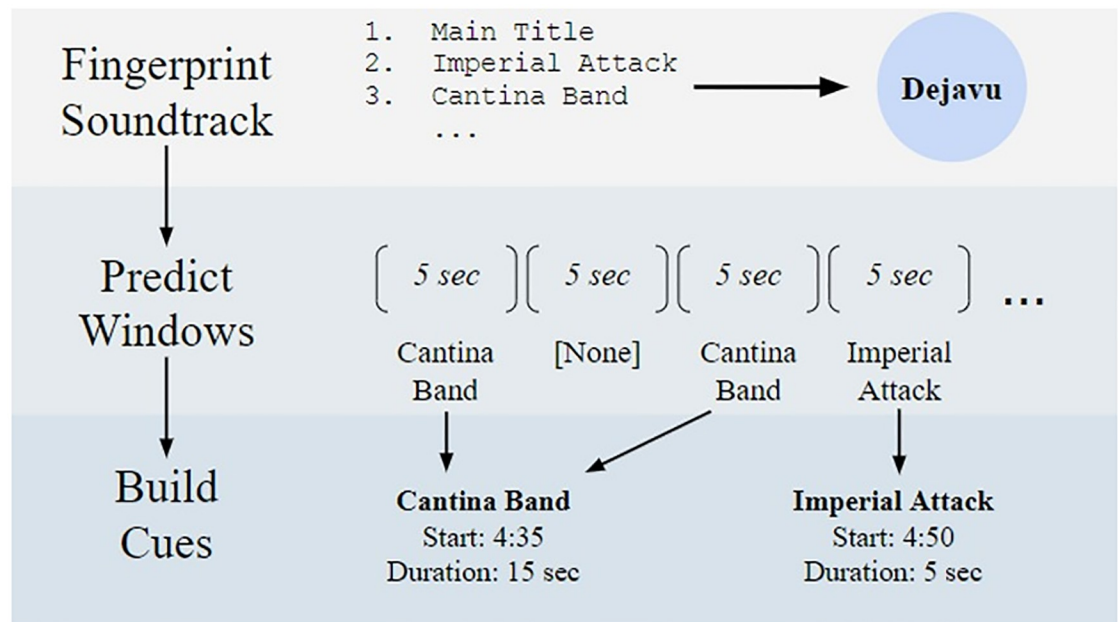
Fingerprint Soundtrack

1. Main Title
2. Imperial Attack
3. Cantina Band
...

Dejavu

Predict Windows

5 sec
5 sec
5 sec
5 sec
...

Cantina Band
[None]
Cantina Band
Imperial Attack

Build Cues

**Cantina Band**
Start: 4:35
Duration: 15 sec

**Imperial Attack**
Start: 4:50
Duration: 5 sec